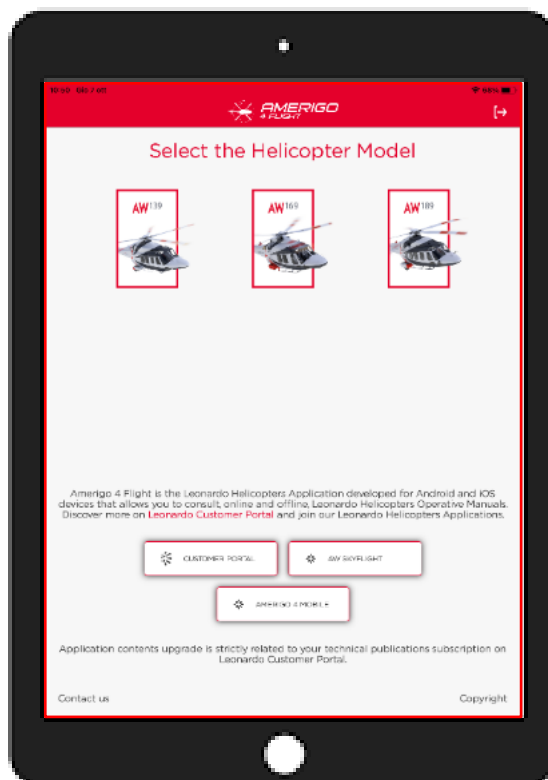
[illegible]

AMERIGO 4 FLIGHT

Select the Helicopter Model

AW139

AW169

AW189

Amerigo 4 Flight is the Leonardo Helicopters Application developed for Android and iOS devices that allows you to consult, online and offline, Leonardo Helicopters Operative Manuals. Discover more on Leonardo Customer Portal and join our Leonardo Helicopters Applications.

CUSTOMER PORTAL

AW SKYFLIGHT

AMERIGO 4 MOBILE

Application contents upgrade is strictly related to your technical publications subscription on Leonardo Customer Portal.

Contact us

Copyright